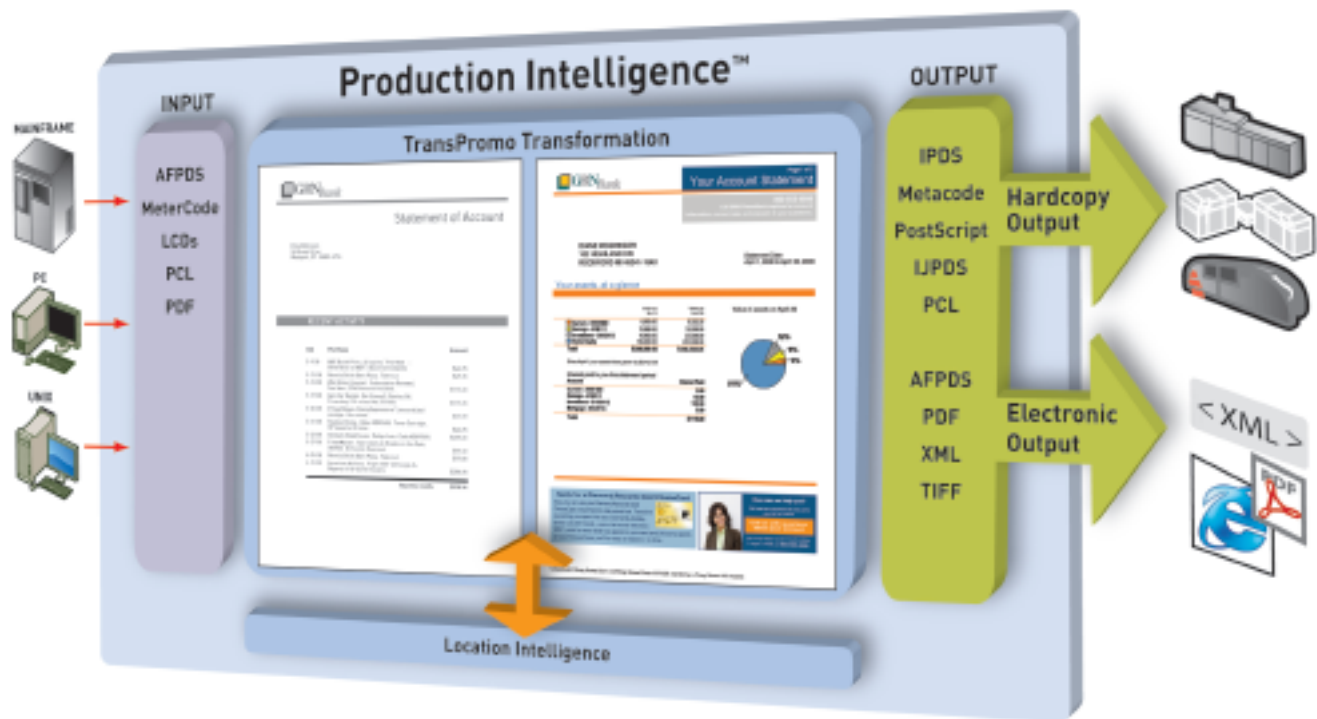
Production Intelligence™

MAINFRAME

PC

UNIX

INPUT

AFPDS
MeterCode
LCOs
PCL
PDF

TransPromo Transformation

GRNBank

Statement of Account

GRNBank

Your Account Statement

Your assets, at a glance

Location Intelligence

OUTPUT

IPDS
Metacode
PostScript
IJPDS
PCL

Hardcopy Output

AFPDS
PDF
XML
TIFF

Electronic Output

< XML >

PDF